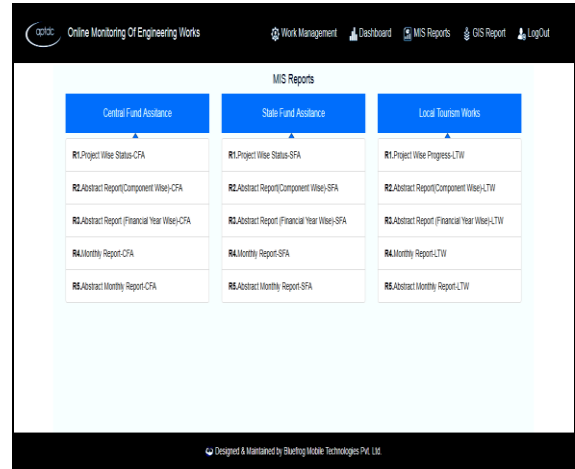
aptdc Online Monitoring Of Engineering Works

Work Management Dashboard MIS Reports GIS Report LogOut

MIS Reports

Central Fund Assitance

R1.Project Wise Status-CFA

R2.Abstract Report(Component Wise)-CFA

R3.Abstract Report (Financial Year Wise)-CFA

R4.Monthly Report-CFA

R5.Abstract Monthly Report-CFA

State Fund Assitance

R1.Project Wise Status-SFA

R2.Abstract Report(Component Wise)-SFA

R3.Abstract Report (Financial Year Wise)-SFA

R4.Monthly Report-SFA

R5.Abstract Monthly Report-SFA

Local Tourism Works

R1.Project Wise Progress-LTW

R2.Abstract Report(Component Wise)-LTW

R3.Abstract Report (Financial Year Wise)-LTW

R4.Monthly Report-LTW

R5.Abstract Monthly Report-LTW

Designed & Maintained by Bluefrog Mobile Technologies Pvt. Ltd.